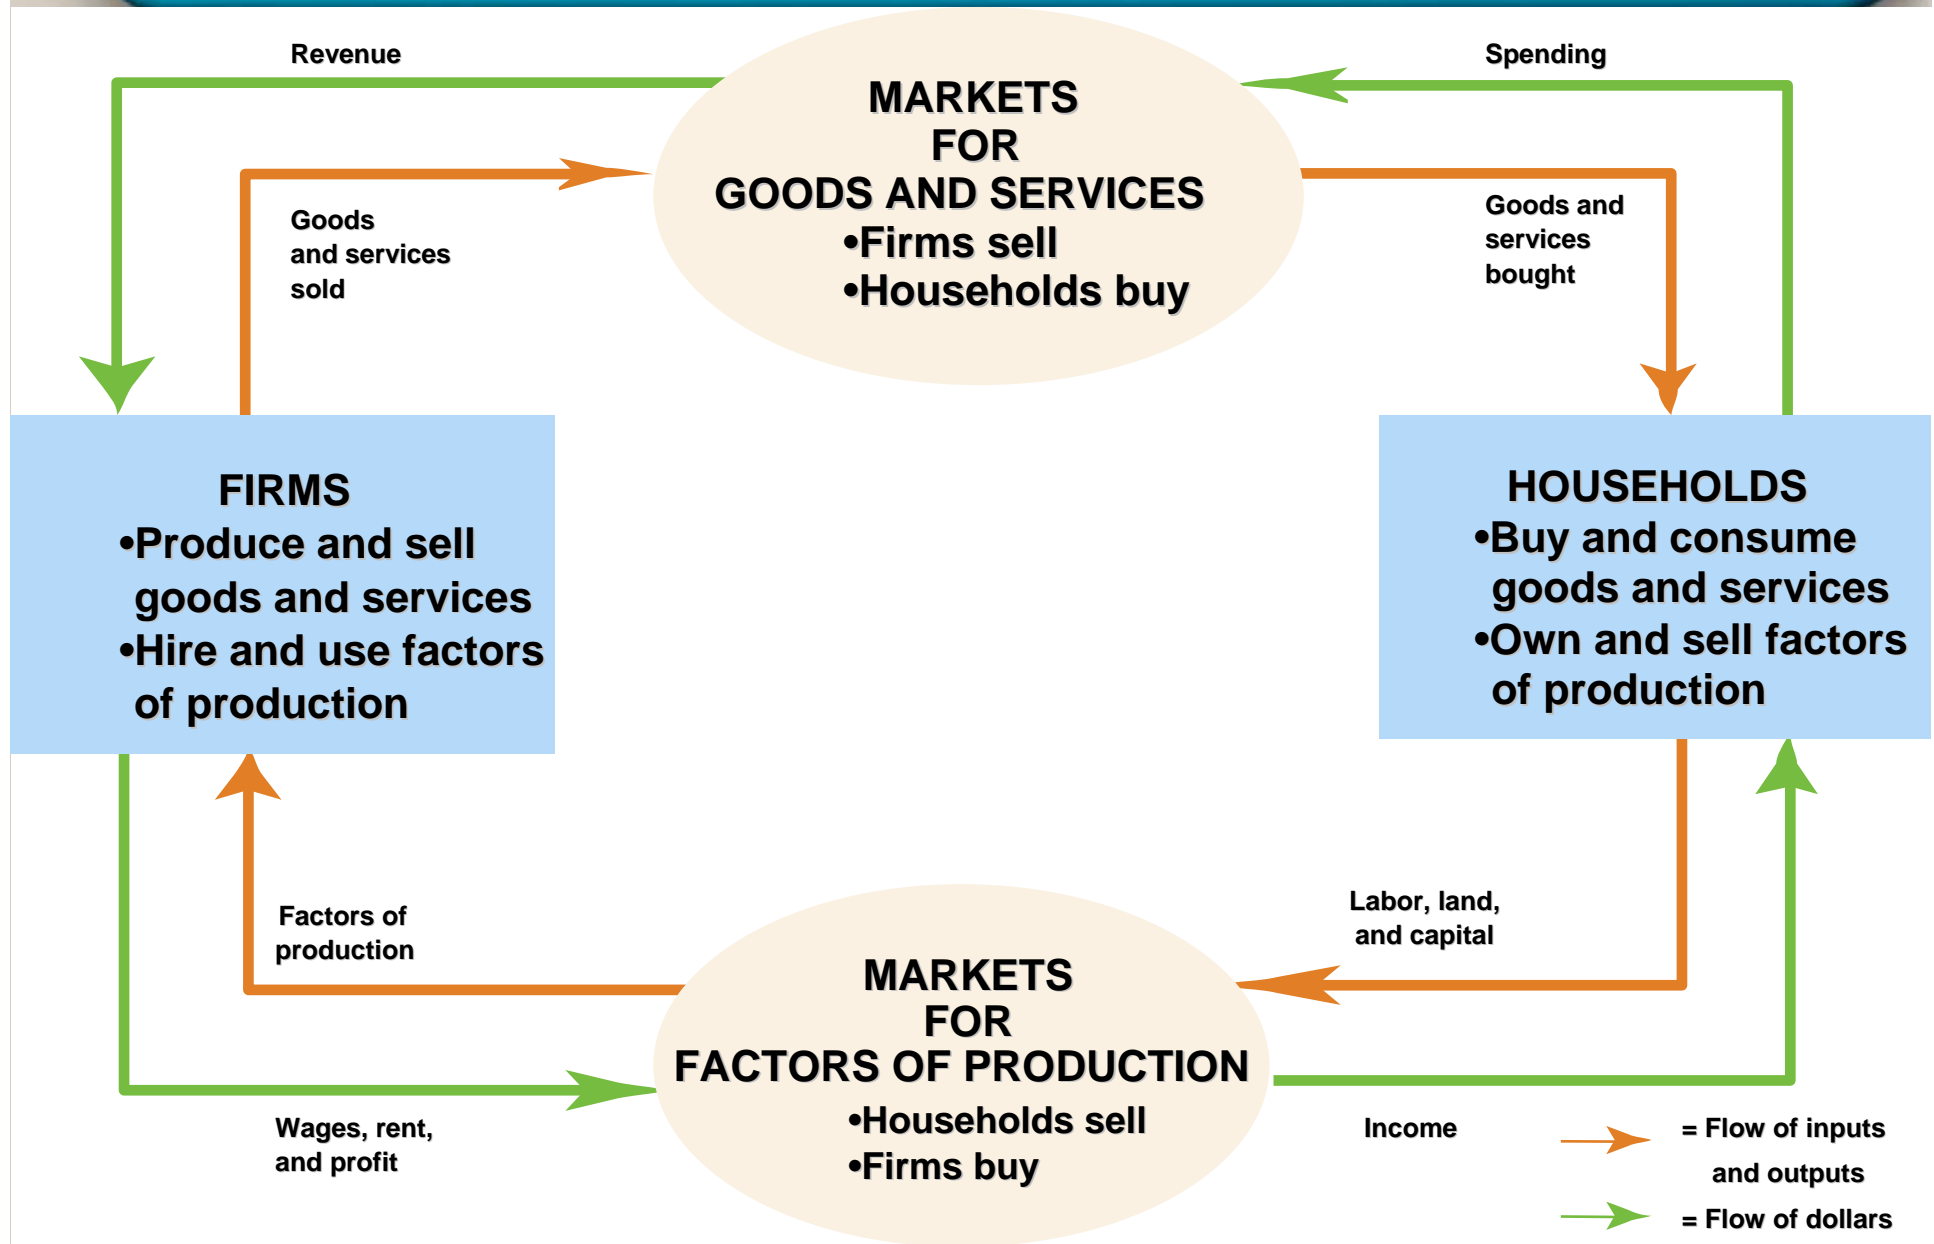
Revenue

Spending

MARKETS
FOR
GOODS AND SERVICES
•Firms sell
•Households buy

Goods and services sold

Goods and services bought

FIRMS
•Produce and sell goods and services
•Hire and use factors of production

HOUSEHOLDS
•Buy and consume goods and services
•Own and sell factors of production

Factors of production

Labor, land, and capital

MARKETS
FOR
FACTORS OF PRODUCTION
•Households sell
•Firms buy

Wages, rent, and profit

Income

= Flow of inputs and outputs

= Flow of dollars